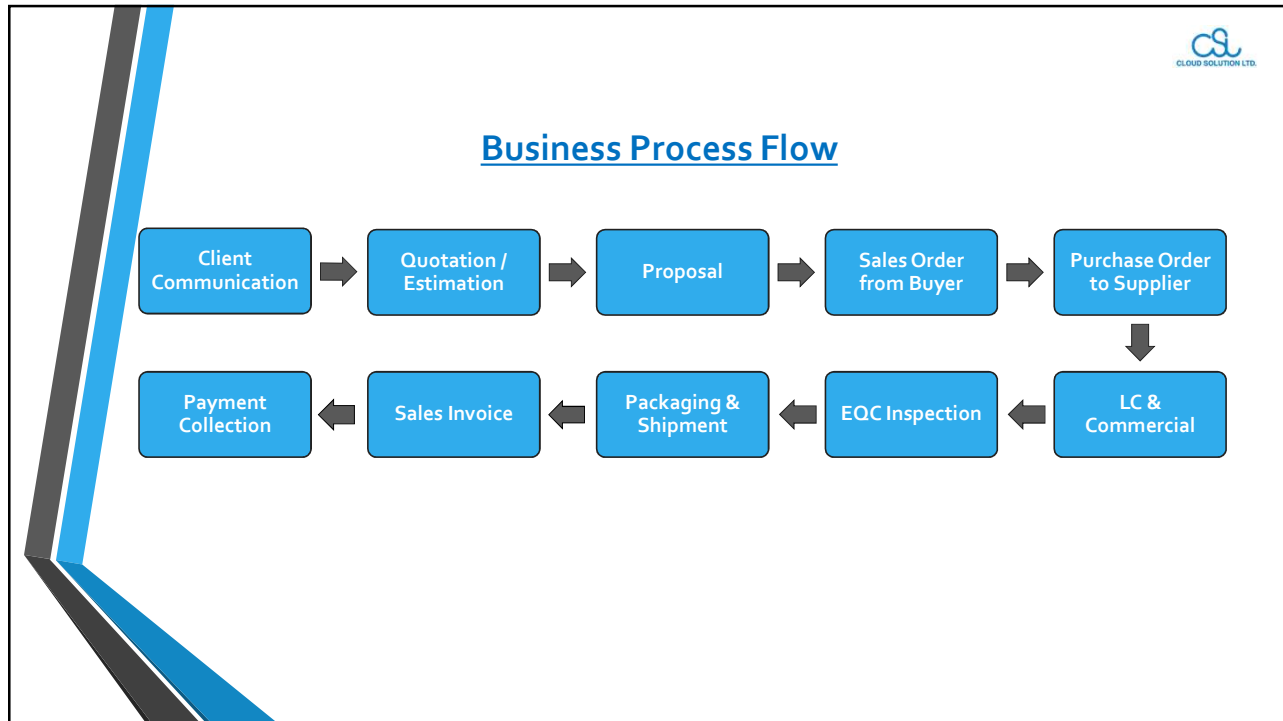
CSL
CLOUD SOLUTION LTD.

Business Process Flow

Client Communication

Quotation / Estimation

Proposal

Sales Order from Buyer

Purchase Order to Supplier

LC & Commercial

EQC Inspection

Packaging & Shipment

Sales Invoice

Payment Collection